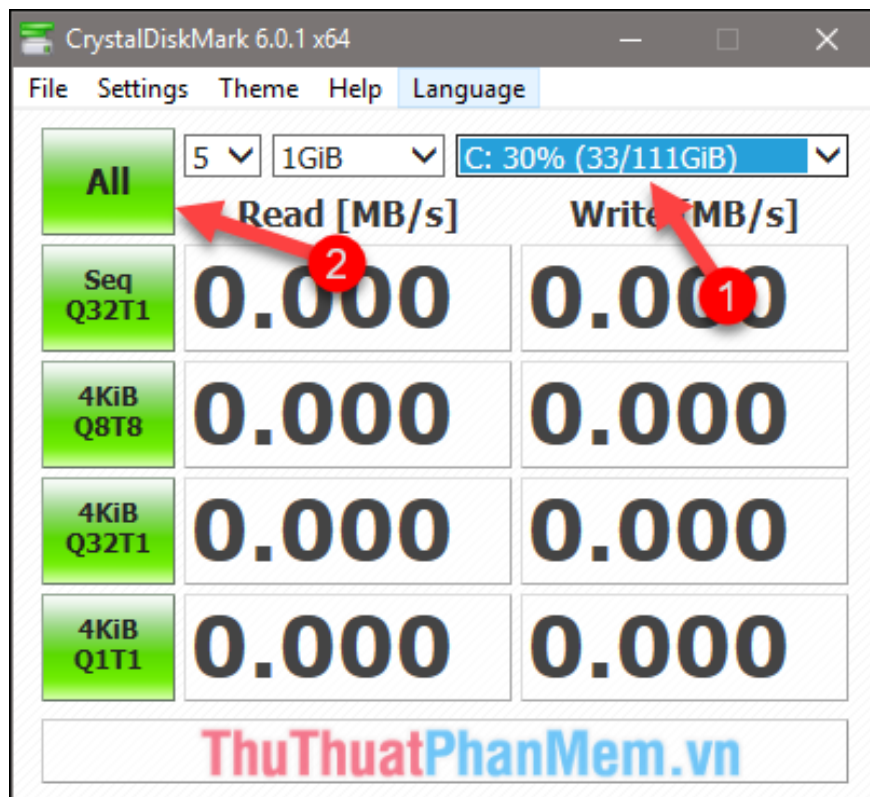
CrystalDiskMark 6.0.1 x64

File Settings Theme Help Language

All

5 1GiB C: 30% (33/111GiB)

Read [MB/s] Write [MB/s]

Seq Q32T1 0.000 0.000

4KiB Q8T8 0.000 0.000

4KiB Q32T1 0.000 0.000

4KiB Q1T1 0.000 0.000

2

1

ThuThuatPhanMem.vn